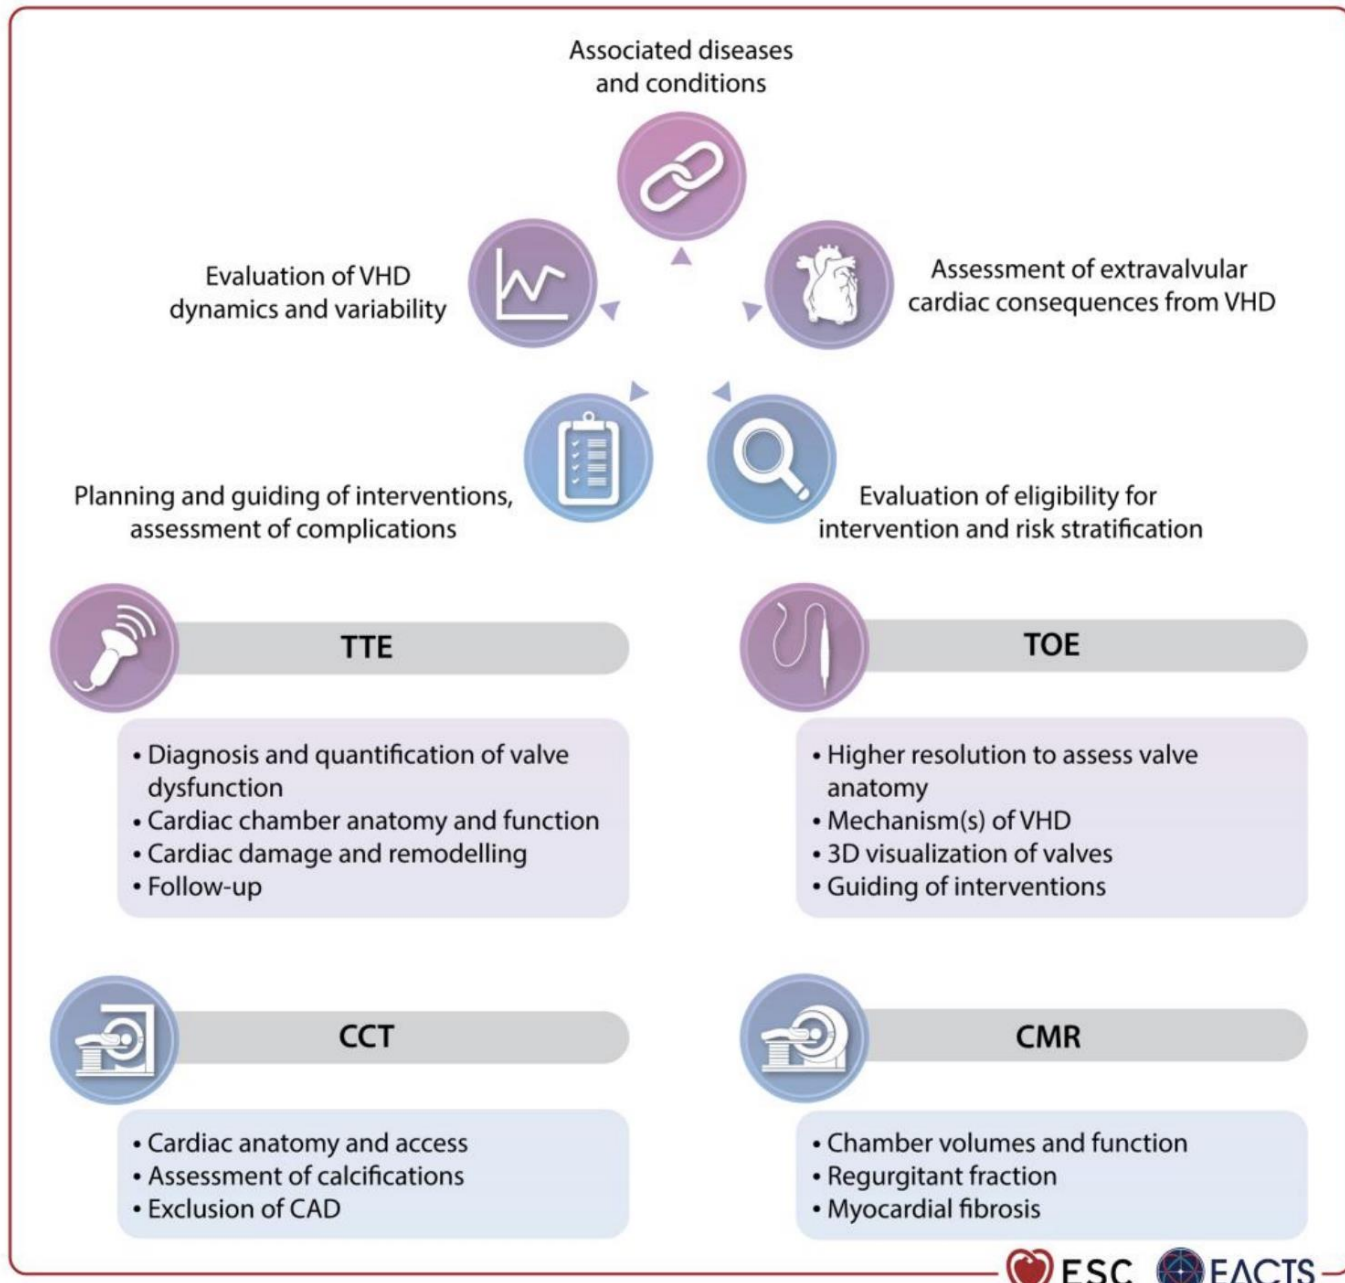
Associated diseases and conditions

Evaluation of VHD dynamics and variability

Assessment of extravalvular cardiac consequences from VHD

Planning and guiding of interventions, assessment of complications

Evaluation of eligibility for intervention and risk stratification

TTE

• Diagnosis and quantification of valve dysfunction
• Cardiac chamber anatomy and function
• Cardiac damage and remodelling
• Follow-up

TOE

• Higher resolution to assess valve anatomy
• Mechanism(s) of VHD
• 3D visualization of valves
• Guiding of interventions

CCT

• Cardiac anatomy and access
• Assessment of calcifications
• Exclusion of CAD

CMR

• Chamber volumes and function
• Regurgitant fraction
• Myocardial fibrosis

ESC EACTS